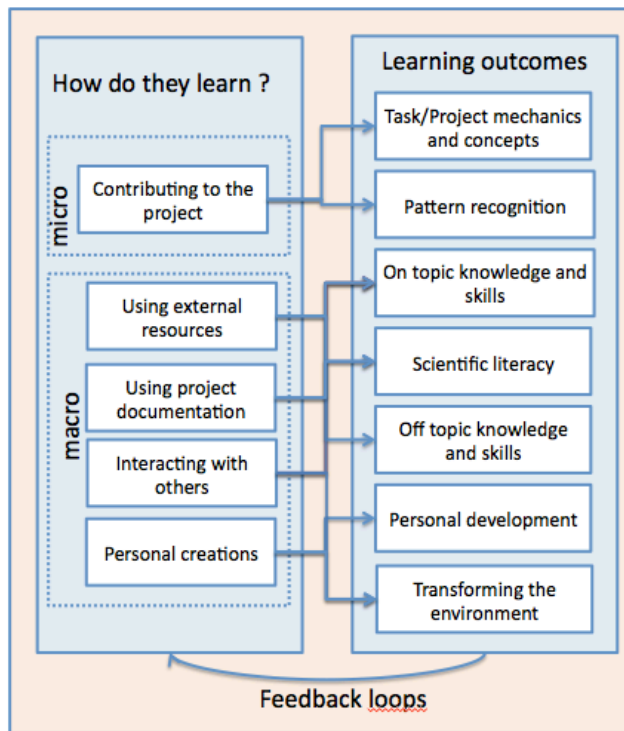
How do they learn ?

micro

Contributing to the project

macro

Using external resources

Using project documentation

Interacting with others

Personal creations

Learning outcomes

Task/Project mechanics and concepts

Pattern recognition

On topic knowledge and skills

Scientific literacy

Off topic knowledge and skills

Personal development

Transforming the environment

Feedback loops